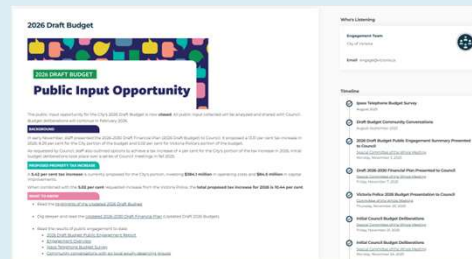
2026 Draft Budget

2026 DRAFT BUDGET

Public Input Opportunity

The public input opportunity for the City's 2026 Draft Budget is now closed. All public input collected will be analyzed and shared with Council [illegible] in February 2026.

BACKGROUND

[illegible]

PROPOSED PROPERTY TAX INCREASE

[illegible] 3.02 per cent tax increase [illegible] $5.1 million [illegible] $84.5 million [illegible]

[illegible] 3.02 per cent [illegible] total proposed tax increase for 2026 is 10.44 per cent.

WANT TO KNOW

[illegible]

Who's Listening

Engagement Team

City of Victoria

Email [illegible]

Timeline

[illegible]

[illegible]

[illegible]

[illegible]

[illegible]

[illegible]